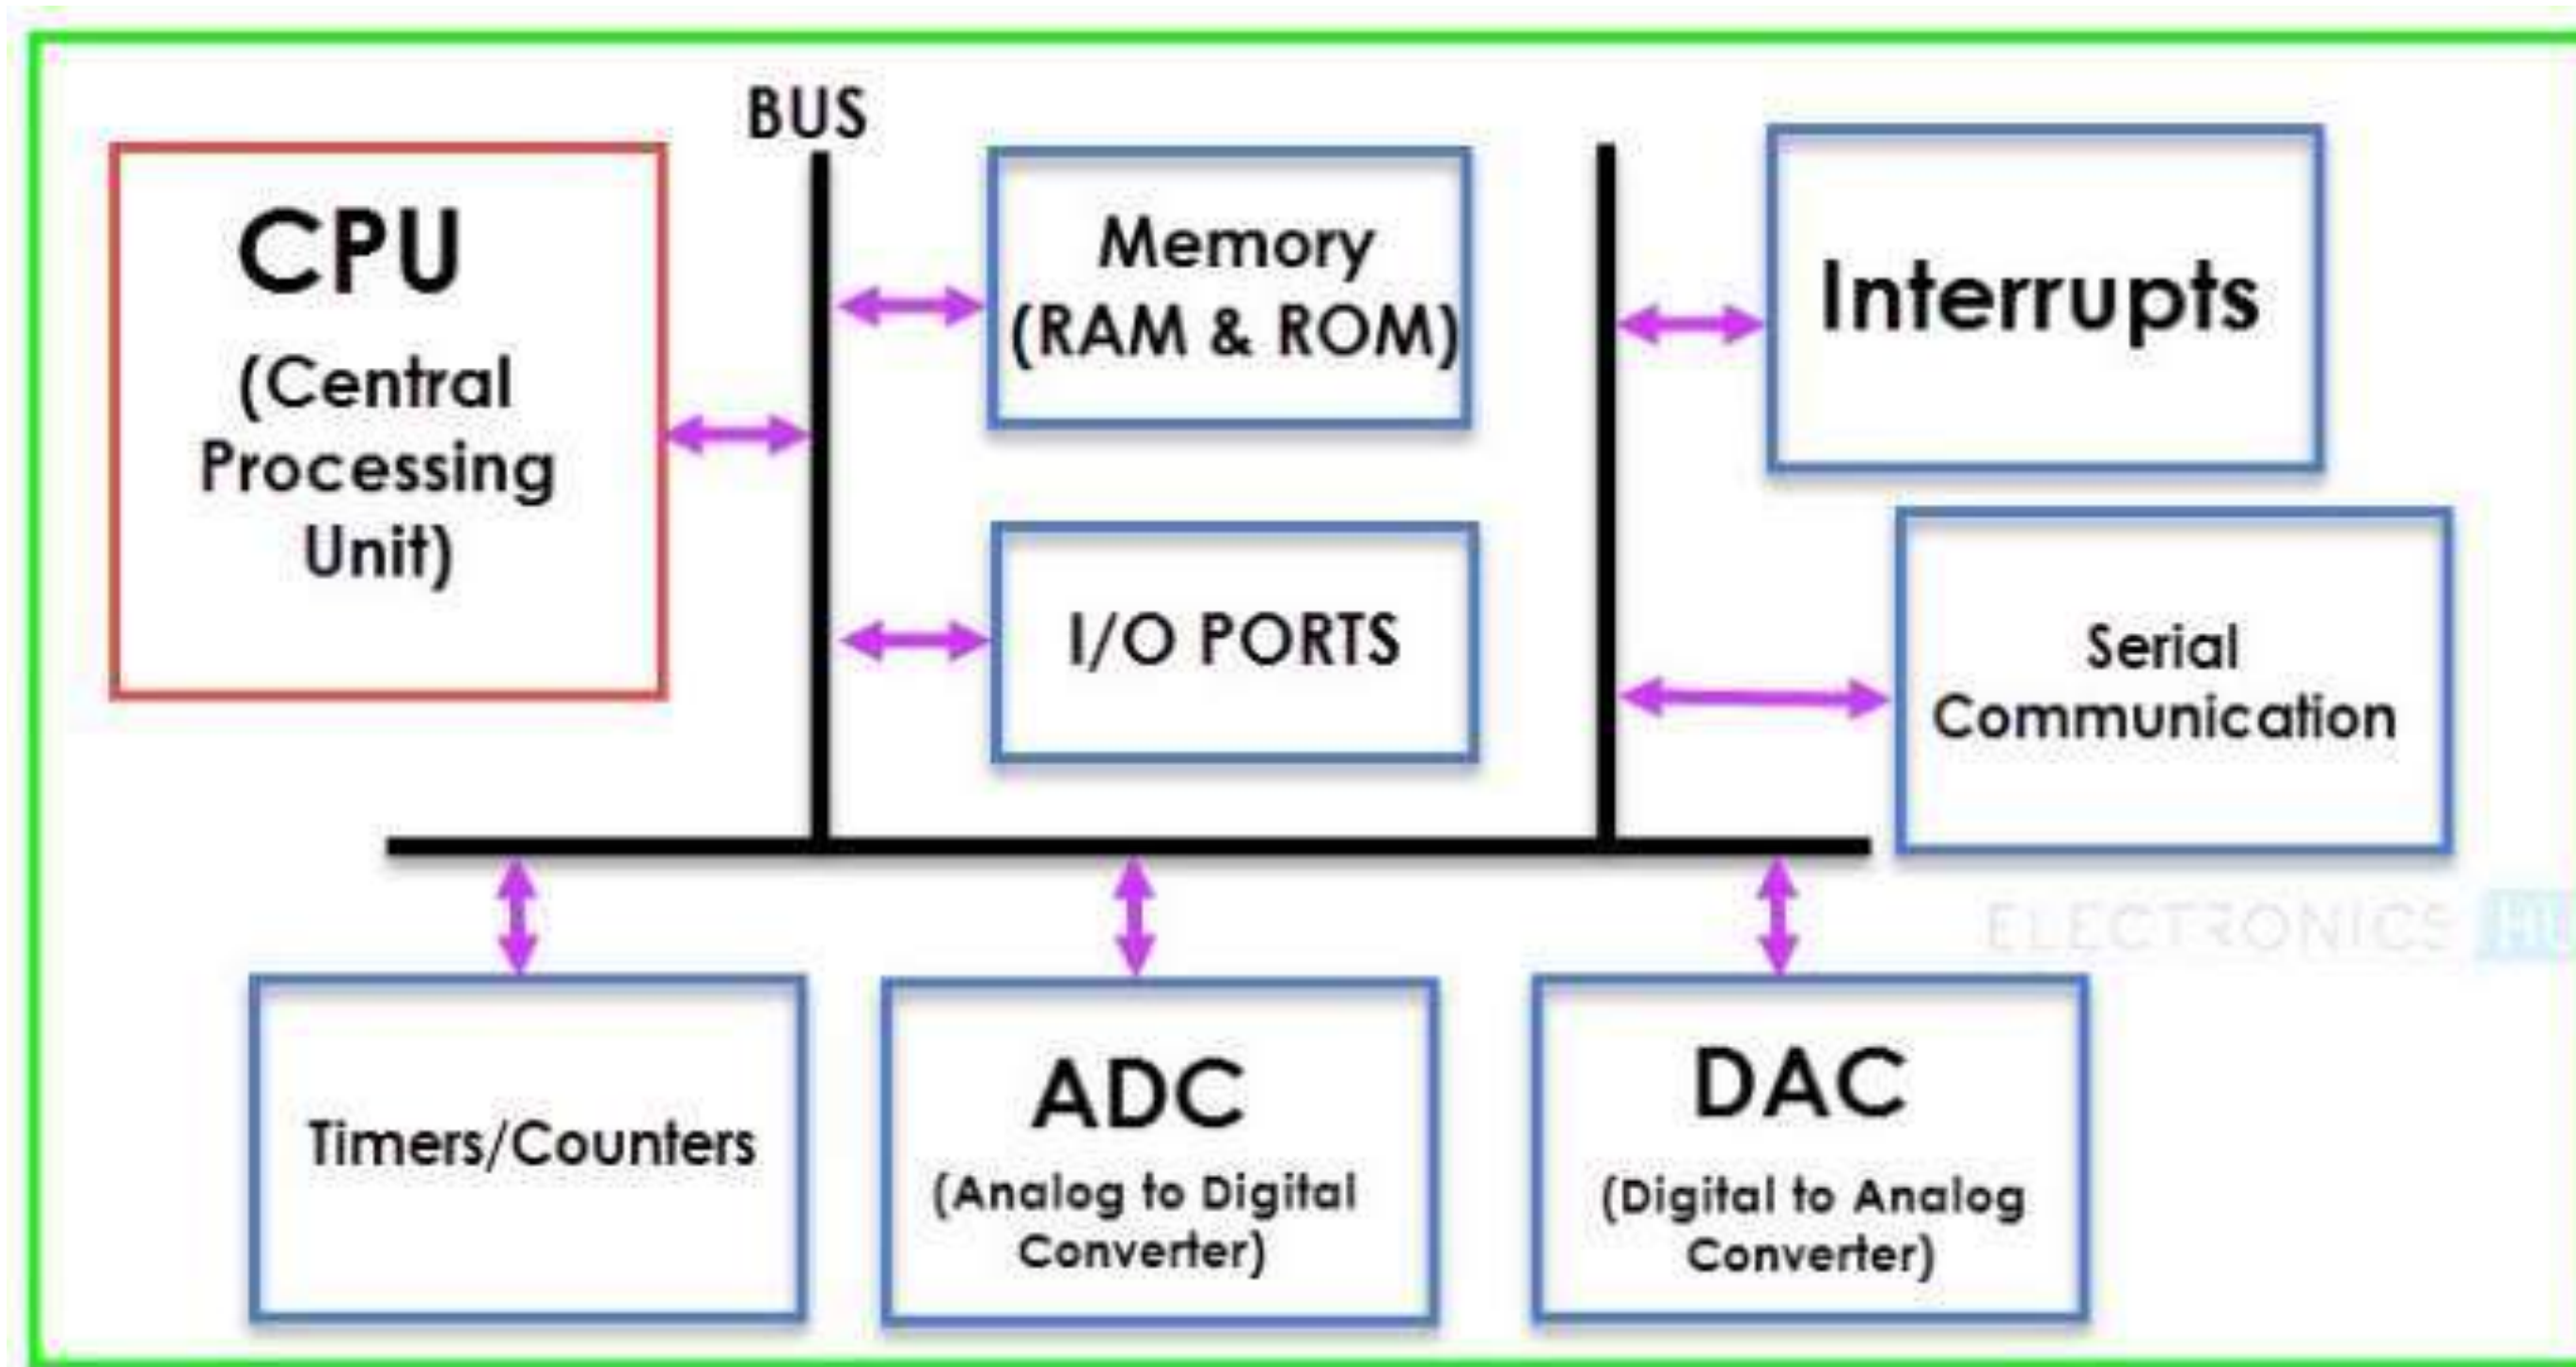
BUS

CPU
(Central Processing Unit)

Memory
(RAM & ROM)

Interrupts

I/O PORTS

Serial Communication

ELECTRONICS HU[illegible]

Timers/Counters

ADC
(Analog to Digital Converter)

DAC
(Digital to Analog Converter)